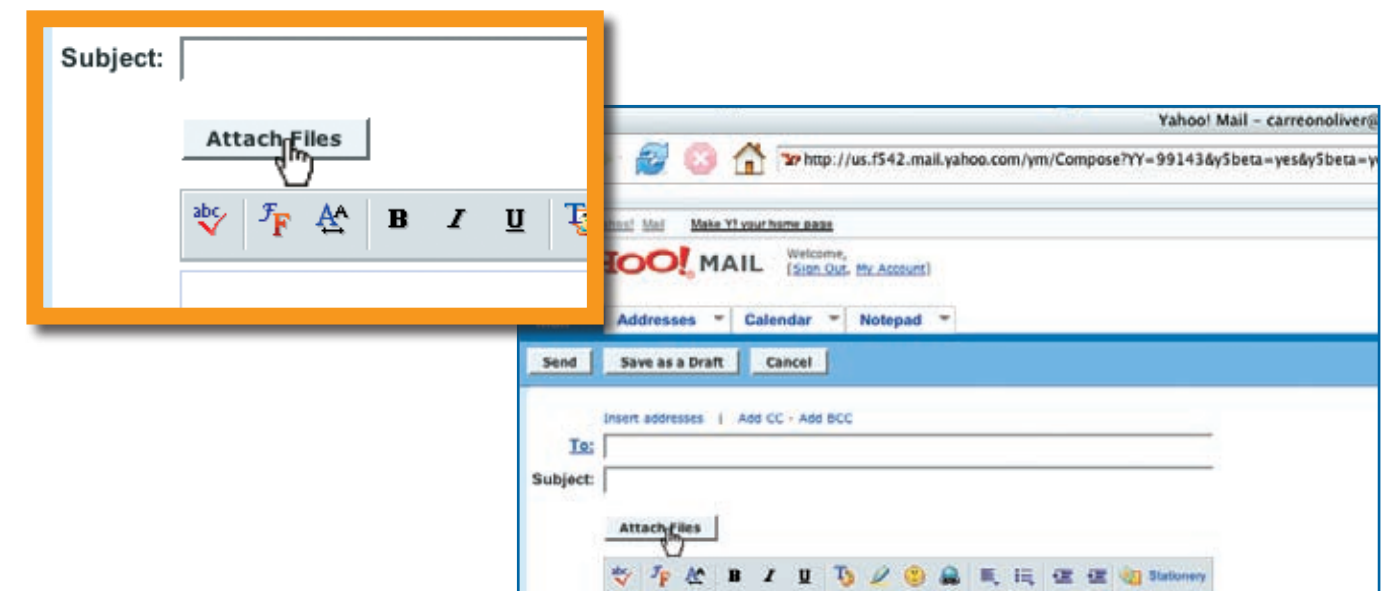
Subject:

Attach Files

abc

B I U

Yahoo! Mail - carreonoliver@

http://us.f542.mail.yahoo.com/ym/Compose?YY=99143&y5beta=yes&y5beta=y

Yahoo! Mail

Make Y! your home page

HOO! MAIL

Welcome,
[Sign Out, My Account]

Addresses

Calendar

Notepad

Send

Save as a Draft

Cancel

Insert addresses | Add CC - Add BCC

To:

Subject:

Attach Files

B I U

Stationery